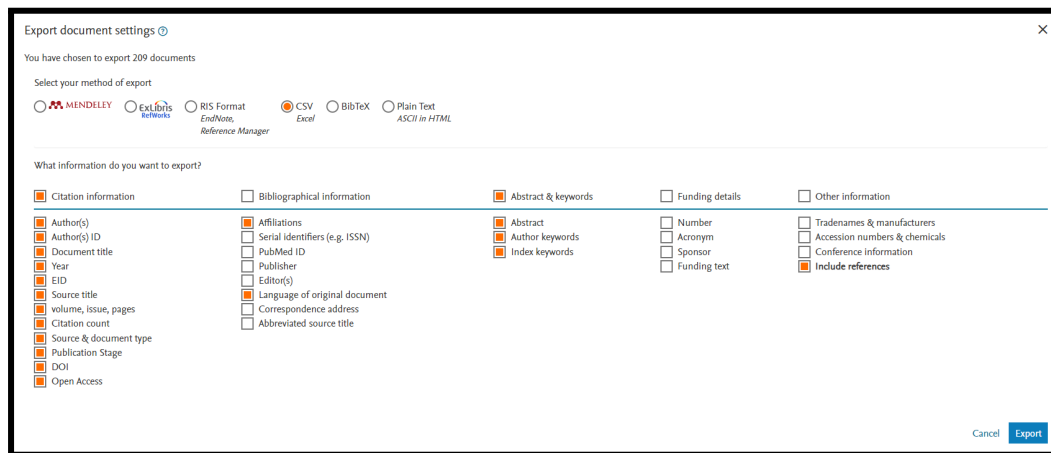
Export document settings ⓘ

×

You have chosen to export 209 documents

Select your method of export

MENDELEY

ExLibris RefWorks

RIS Format
EndNote, Reference Manager

CSV
Excel

BibTeX

Plain Text
ASCII in HTML

What information do you want to export?

| Citation information | Bibliographical information | Abstract & keywords | Funding details | Other information |
|---|---|---|---|---|
| Author(s) | Affiliations | Abstract | Number | Tradenames & manufacturers |
| Author(s) ID | Serial identifiers (e.g. ISSN) | Author keywords | Acronym | Accession numbers & chemicals |
| Document title | PubMed ID | Index keywords | Sponsor | Conference information |
| Year | Publisher | | Funding text | Include references |
| EID | Editor(s) | | | |
| Source title | Language of original document | | | |
| volume, issue, pages | Correspondence address | | | |
| Citation count | Abbreviated source title | | | |
| Source & document type | | | | |
| Publication Stage | | | | |
| DOI | | | | |
| Open Access | | | | |

Cancel Export